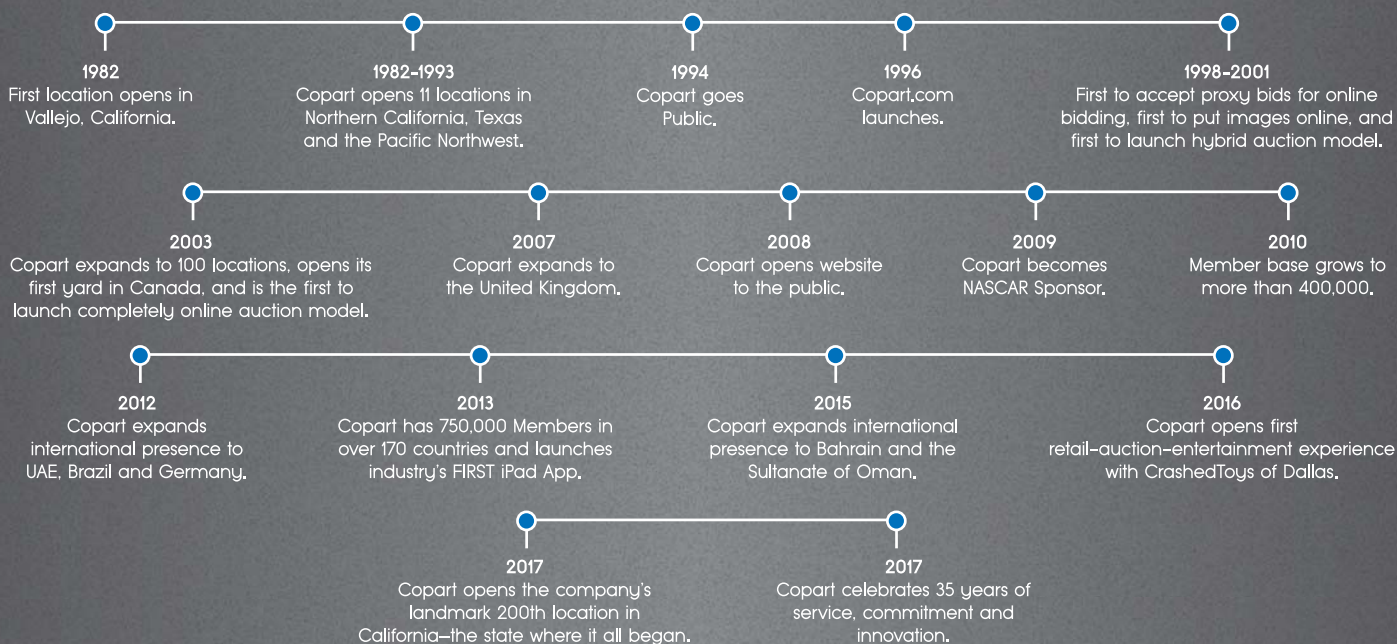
1982
First location opens in Vallejo, California.

1982-1993
Copart opens 11 locations in Northern California, Texas and the Pacific Northwest.

1994
Copart goes Public.

1996
Copart.com launches.

1998-2001
First to accept proxy bids for online bidding, first to put images online, and first to launch hybrid auction model.

2003
Copart expands to 100 locations, opens its first yard in Canada, and is the first to launch completely online auction model.

2007
Copart expands to the United Kingdom.

2008
Copart opens website to the public.

2009
Copart becomes NASCAR Sponsor.

2010
Member base grows to more than 400,000.

2012
Copart expands international presence to UAE, Brazil and Germany.

2013
Copart has 750,000 Members in over 170 countries and launches industry's FIRST iPad App.

2015
Copart expands international presence to Bahrain and the Sultanate of Oman.

2016
Copart opens first retail-auction-entertainment experience with CrashedToys of Dallas.

2017
Copart opens the company's landmark 200th location in California—the state where it all began.

2017
Copart celebrates 35 years of service, commitment and innovation.